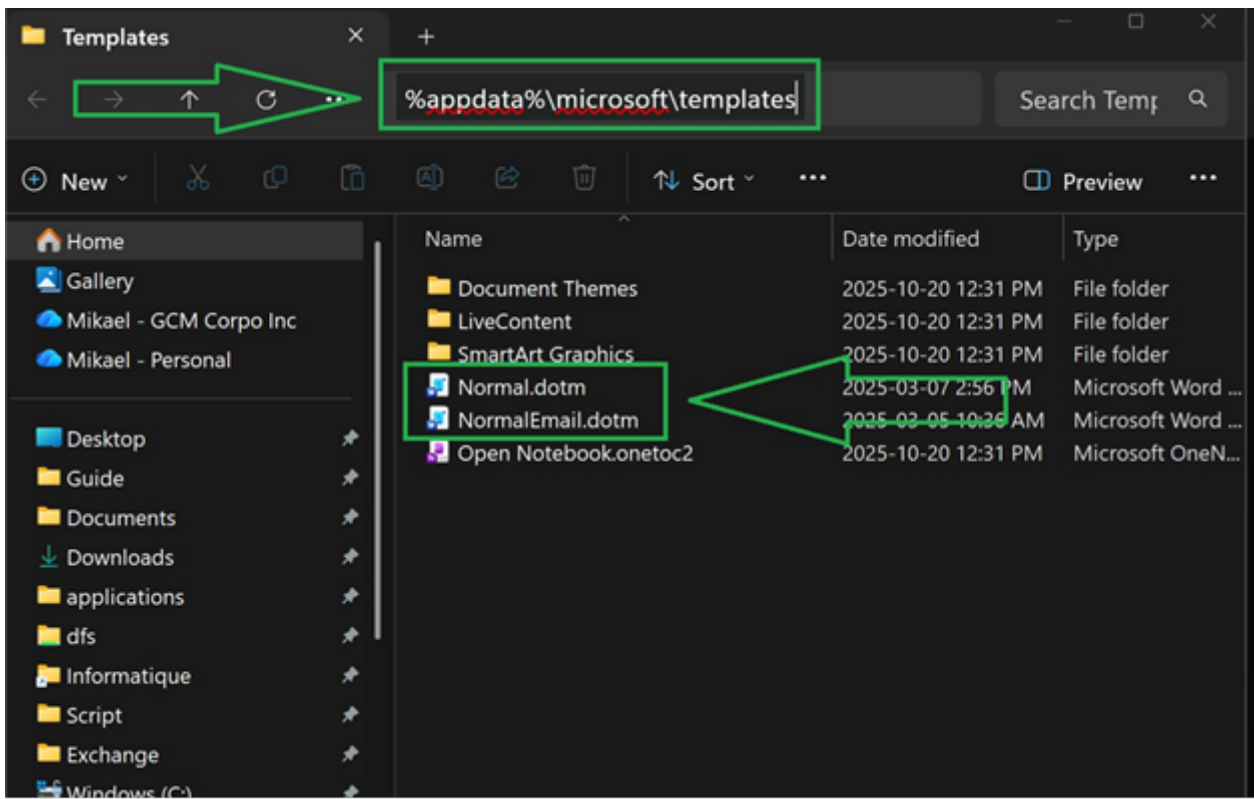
Templates

%appdata%\microsoft\templates

Search Temp

New

Sort

Preview

Home
Gallery
Mikael - GCM Corpo Inc
Mikael - Personal

Desktop
Guide
Documents
Downloads
applications
dfs
Informatique
Script
Exchange
Windows (C:)

| Name | Date modified | Type |
|---|---|---|
| Document Themes | 2025-10-20 12:31 PM | File folder |
| LiveContent | 2025-10-20 12:31 PM | File folder |
| SmartArt Graphics | 2025-10-20 12:31 PM | File folder |
| Normal.dotm | 2025-03-07 2:56 PM | Microsoft Word ... |
| NormalEmail.dotm | 2025-03-05 10:3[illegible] AM | Microsoft Word ... |
| Open Notebook.onetoc2 | 2025-10-20 12:31 PM | Microsoft OneN... |